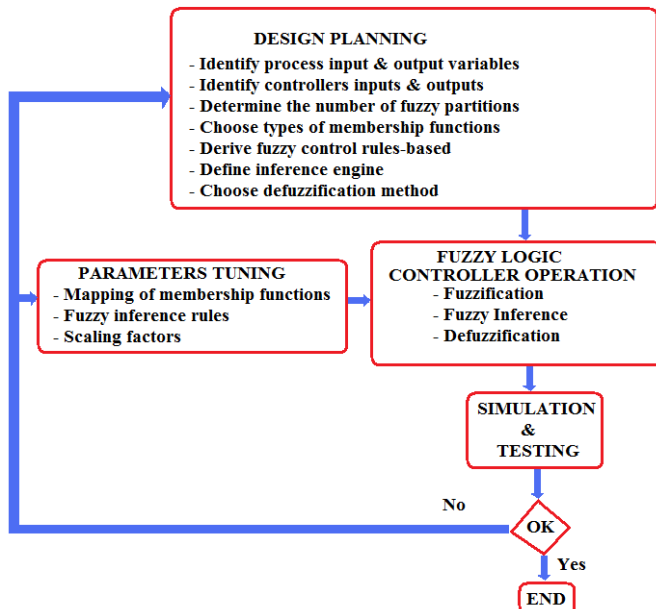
DESIGN PLANNING
- Identify process input & output variables
- Identify controllers inputs & outputs
- Determine the number of fuzzy partitions
- Choose types of membership functions
- Derive fuzzy control rules-based
- Define inference engine
- Choose defuzzification method

PARAMETERS TUNING
- Mapping of membership functions
- Fuzzy inference rules
- Scaling factors

FUZZY LOGIC CONTROLLER OPERATION
- Fuzzification
- Fuzzy Inference
- Defuzzification

SIMULATION & TESTING

No

OK

Yes

END